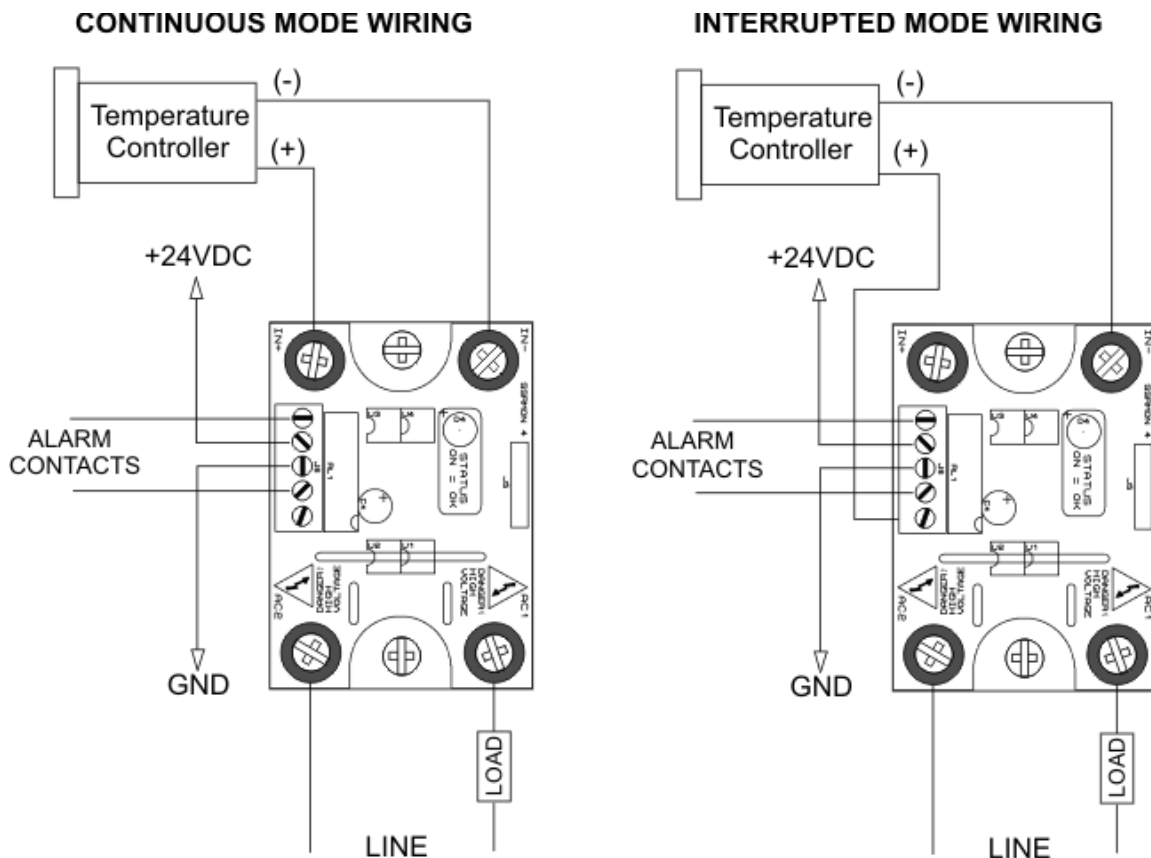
CONTINUOUS MODE WIRING

Temperature Controller

(-)

(+)

+24VDC

IN+

IN-

SSRMON 4

ALARM CONTACTS

STATUS ON = OK

DANGER! HIGH VOLTAGE

DANGER! HIGH VOLTAGE

AC2

AC1

GND

LOAD

LINE

INTERRUPTED MODE WIRING

Temperature Controller

(-)

(+)

+24VDC

IN+

IN-

SSRMON 4

ALARM CONTACTS

STATUS ON = OK

DANGER! HIGH VOLTAGE

DANGER! HIGH VOLTAGE

AC2

AC1

GND

LOAD

LINE